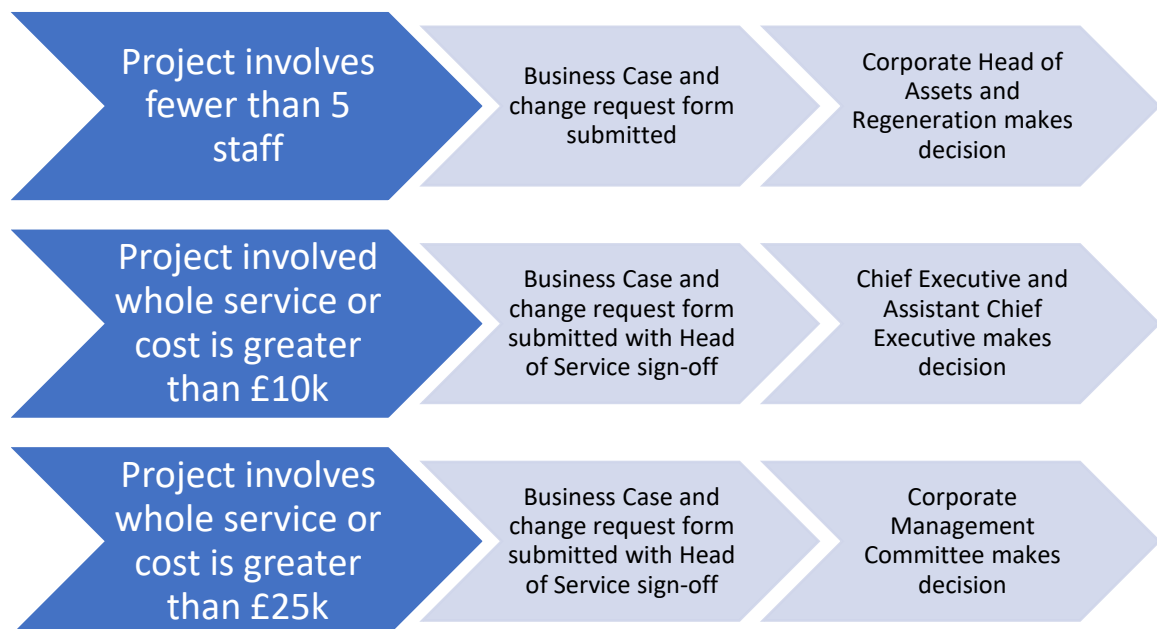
Project involves fewer than 5 staff

Business Case and change request form submitted

Corporate Head of Assets and Regeneration makes decision

Project involved whole service or cost is greater than £10k

Business Case and change request form submitted with Head of Service sign-off

Chief Executive and Assistant Chief Executive makes decision

Project involves whole service or cost is greater than £25k

Business Case and change request form submitted with Head of Service sign-off

Corporate Management Committee makes decision